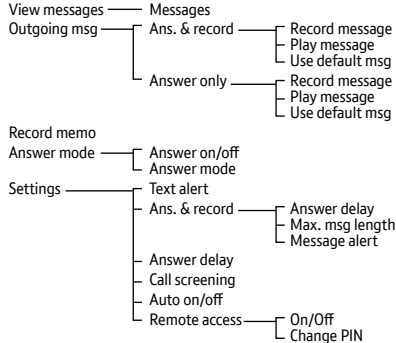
View messages
Messages

Outgoing msg
Ans. & record
Record message
Play message
Use default msg
Answer only
Record message
Play message
Use default msg

Record memo

Answer mode
Answer on/off
Answer mode

Settings
Text alert
Ans. & record
Answer delay
Max. msg length
Message alert
Answer delay
Call screening
Auto on/off
Remote access
On/Off
Change PIN